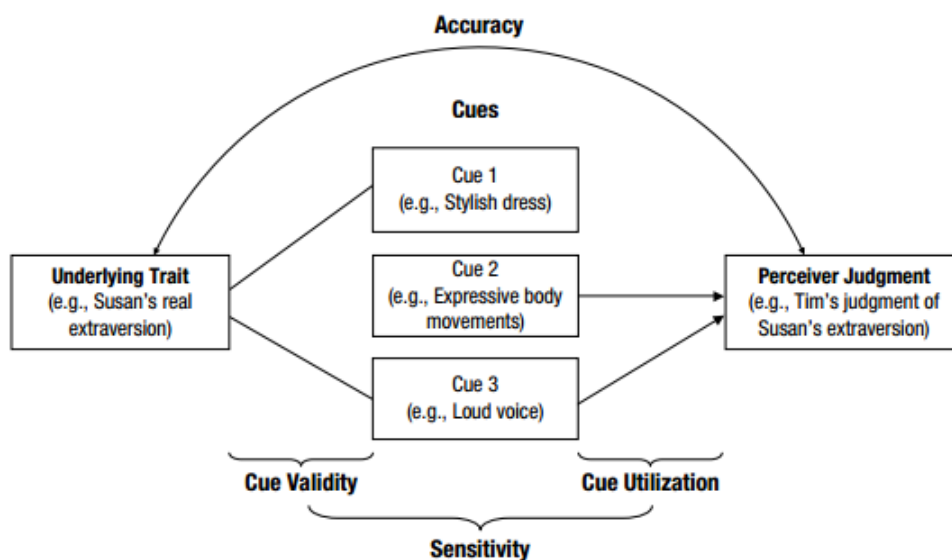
Accuracy

Cues

Cue 1
(e.g., Stylish dress)

Underlying Trait
(e.g., Susan's real extraversion)

Cue 2
(e.g., Expressive body movements)

Perceiver Judgment
(e.g., Tim's judgment of Susan's extraversion)

Cue 3
(e.g., Loud voice)

Cue Validity

Cue Utilization

Sensitivity